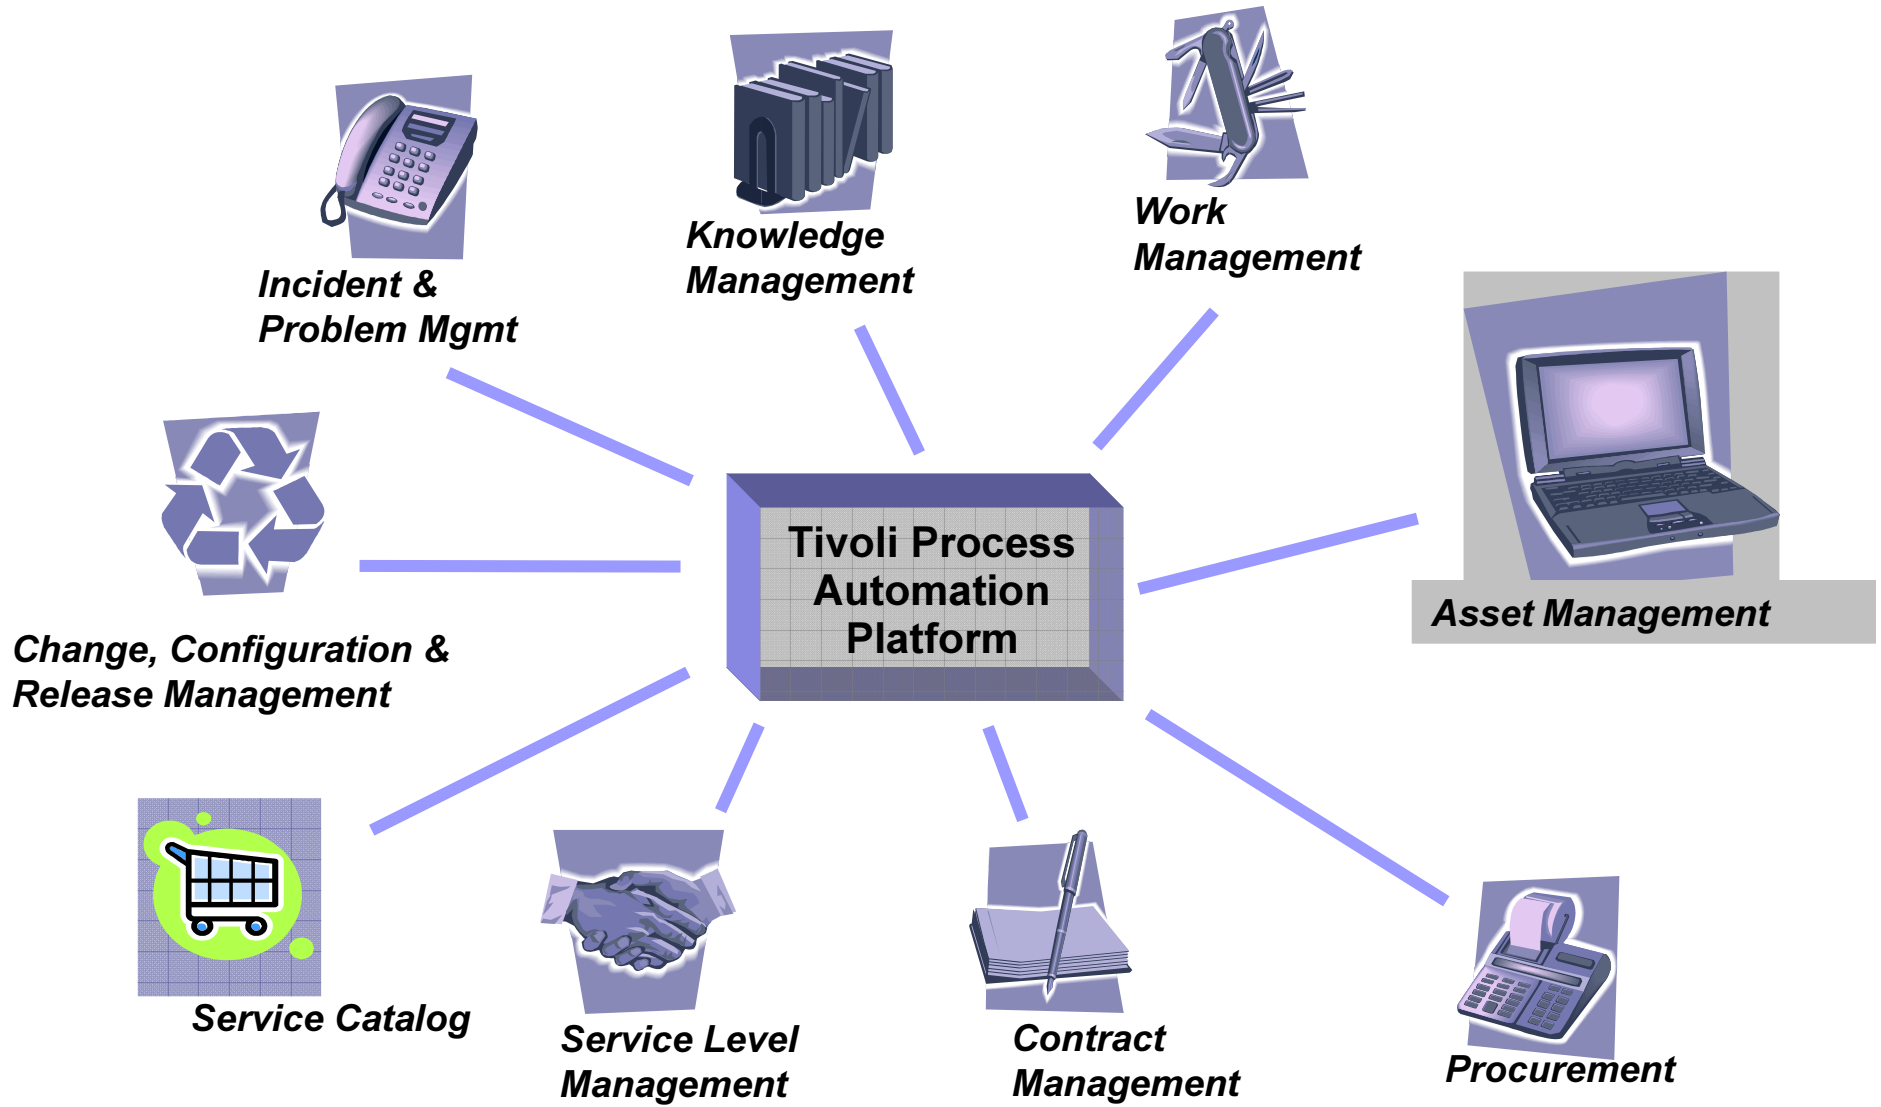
Incident & Problem Mgmt

Knowledge Management

Work Management

Tivoli Process Automation Platform

Asset Management

Change, Configuration & Release Management

Service Catalog

Service Level Management

Contract Management

Procurement